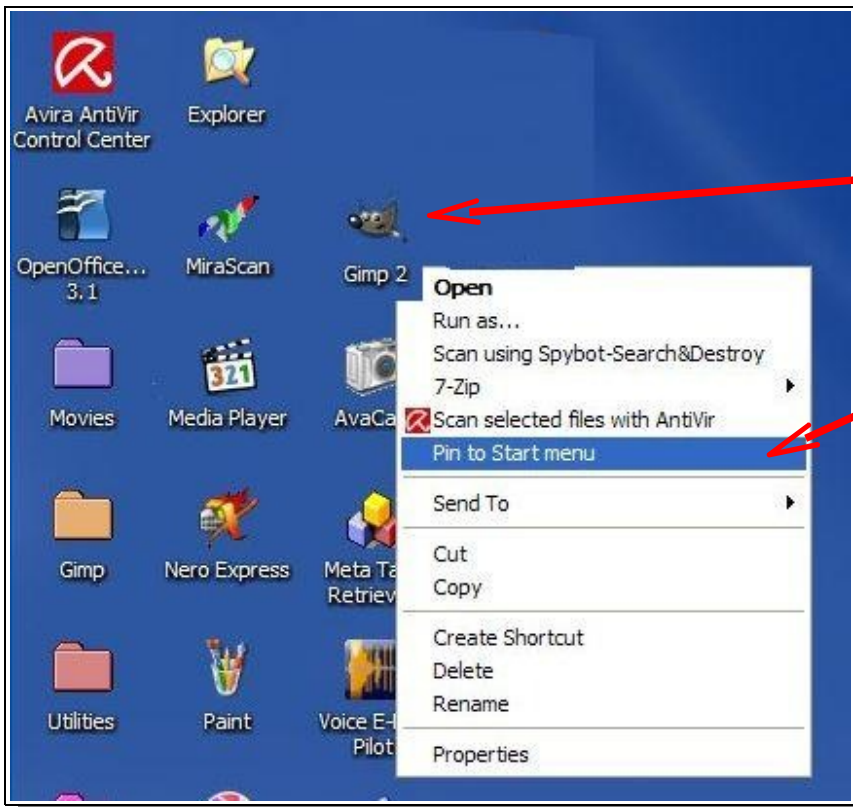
Avira AntiVir Control Center

Explorer

OpenOffice... 3.1

MiraScan

Gimp 2

Movies

Media Player

AvaCa

Gimp

Nero Express

Meta Ta Retriev

Utilities

Paint

Voice E-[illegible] Pilot

Open
Run as...
Scan using Spybot-Search&Destroy
7-Zip
Scan selected files with AntiVir
Pin to Start menu
Send To
Cut
Copy
Create Shortcut
Delete
Rename
Properties